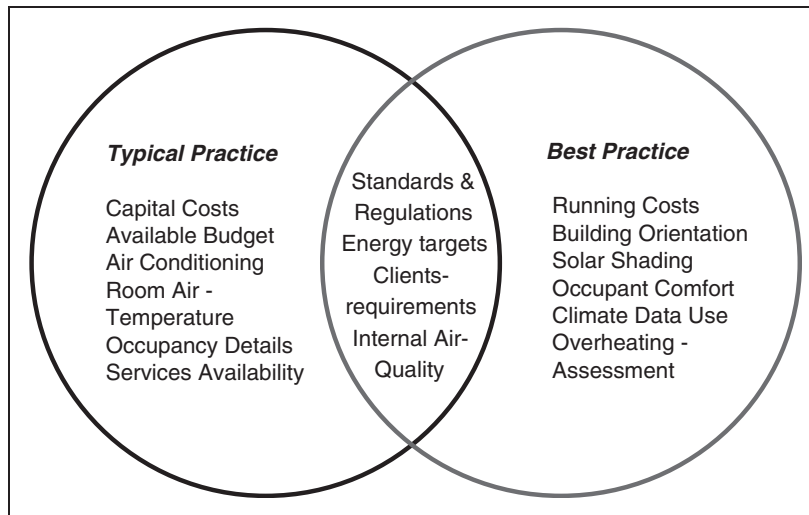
Typical Practice

Capital Costs
Available Budget
Air Conditioning
Room Air - Temperature
Occupancy Details
Services Availability

Standards & Regulations
Energy targets
Clients- requirements
Internal Air- Quality

Best Practice

Running Costs
Building Orientation
Solar Shading
Occupant Comfort
Climate Data Use
Overheating - Assessment